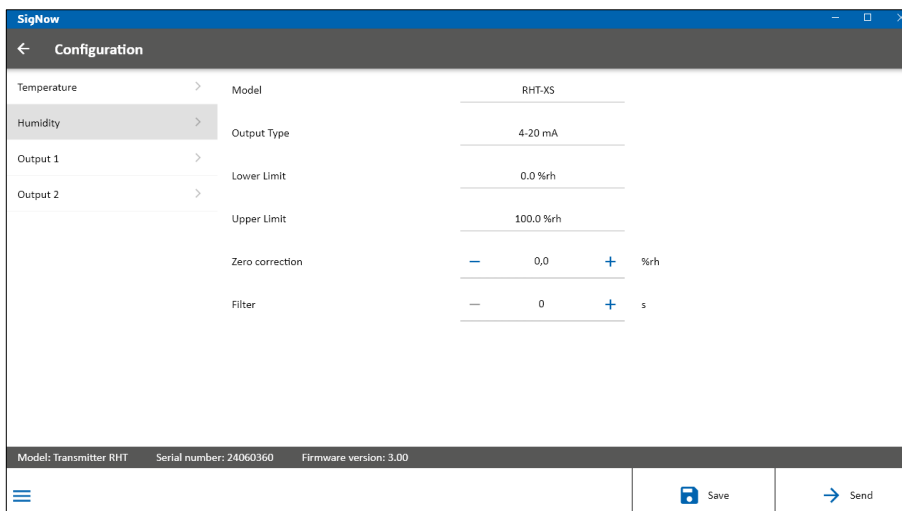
SigNow

Configuration

Temperature

Humidity

Output 1

Output 2

| Model | RHT-XS | |
|---|---|---|
| Output Type | 4-20 mA | |
| Lower Limit | 0.0 %rh | |
| Upper Limit | 100.0 %rh | |
| Zero correction | 0,0 | %rh |
| Filter | 0 | s |

Model: Transmitter RHT Serial number: 24060360 Firmware version: 3.00

Save

Send